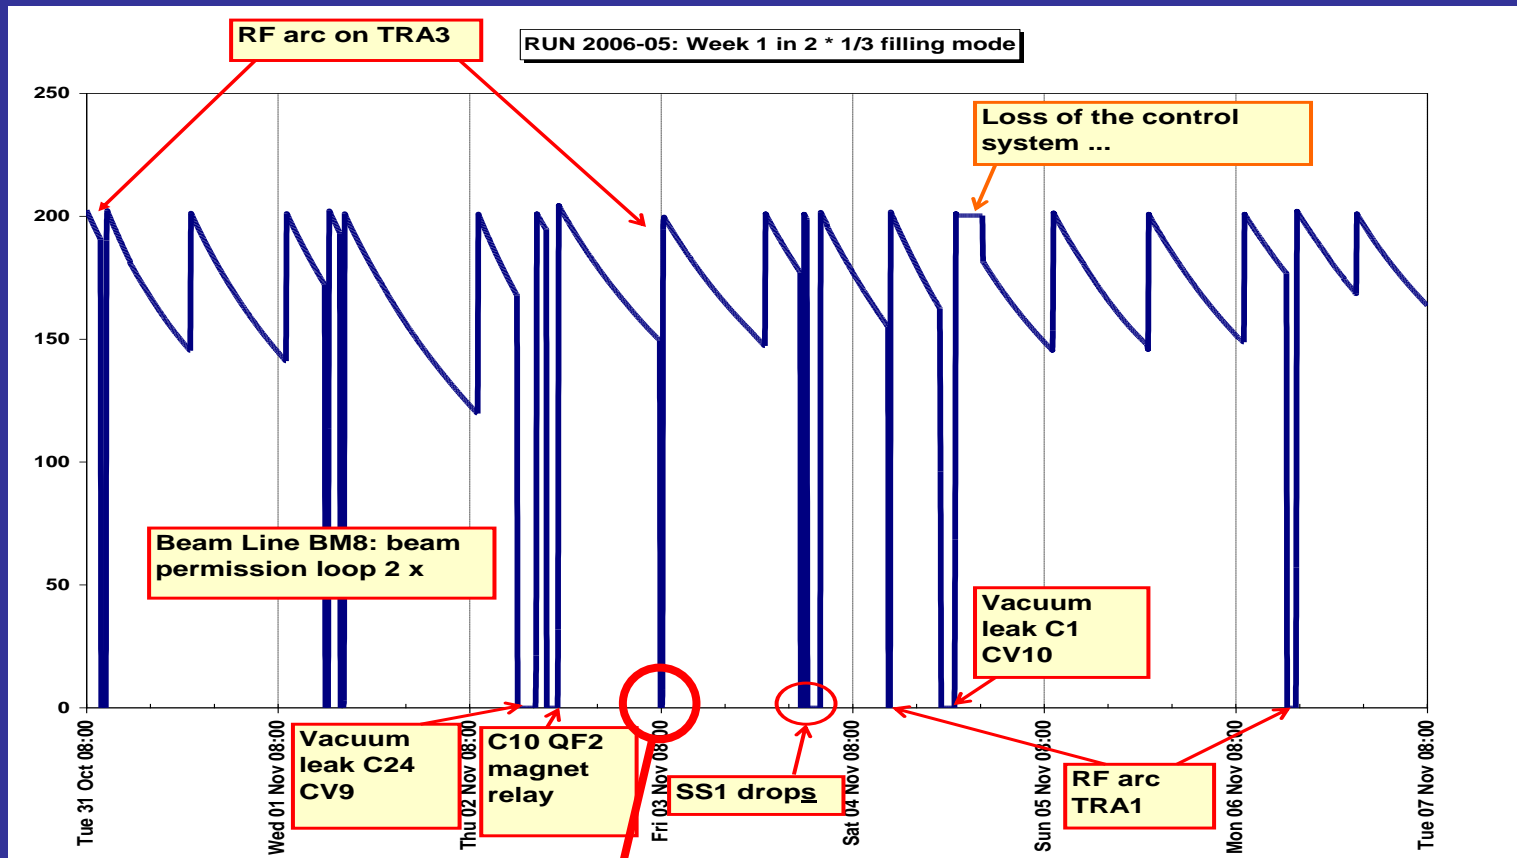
RF arc on TRA3

RUN 2006-05: Week 1 in 2 * 1/3 filling mode

Loss of the control system ...

250
200
150
100
50
0

Beam Line BM8: beam permission loop 2 x

Vacuum leak C1 CV10

Vacuum leak C24 CV9

C10 QF2 magnet relay

SS1 drops

RF arc TRA1

Tue 31 Oct 08:00
Wed 01 Nov 08:00
Thu 02 Nov 08:00
Fri 03 Nov 08:00
Sat 04 Nov 08:00
Sun 05 Nov 08:00
Mon 06 Nov 08:00
Tue 07 Nov 08:00